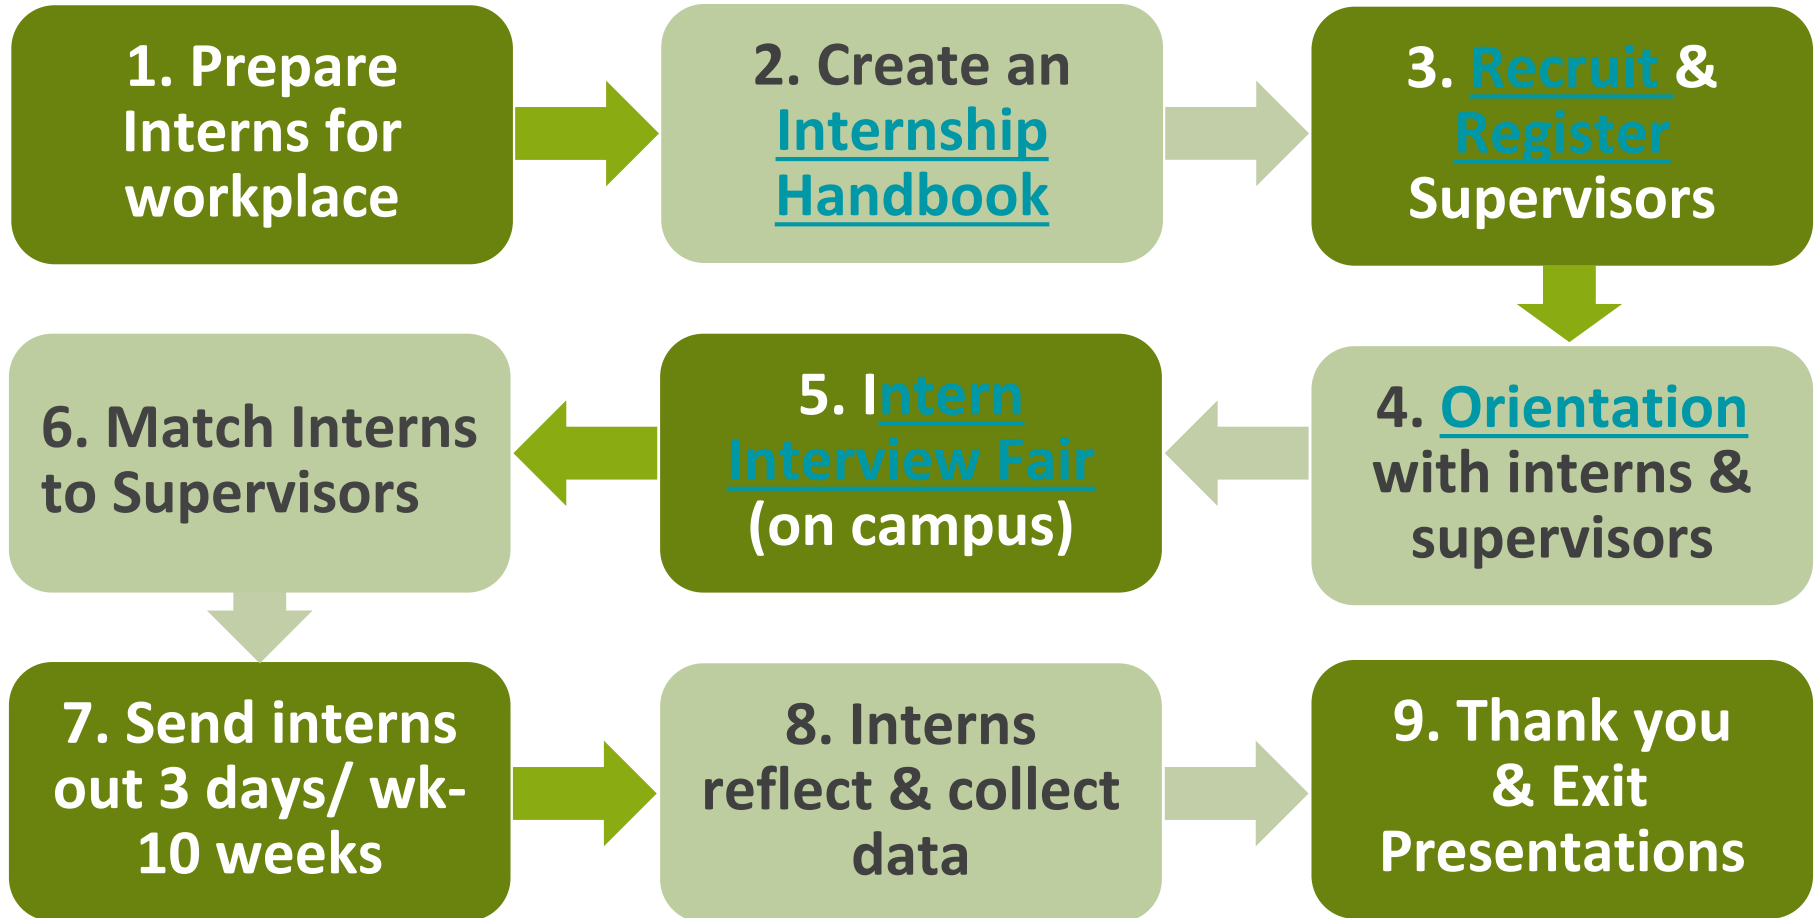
1. Prepare Interns for workplace

2. Create an Internship Handbook

3. Recruit & Register Supervisors

4. Orientation with interns & supervisors

5. Intern Interview Fair (on campus)

6. Match Interns to Supervisors

7. Send interns out 3 days/ wk- 10 weeks

8. Interns reflect & collect data

9. Thank you & Exit Presentations